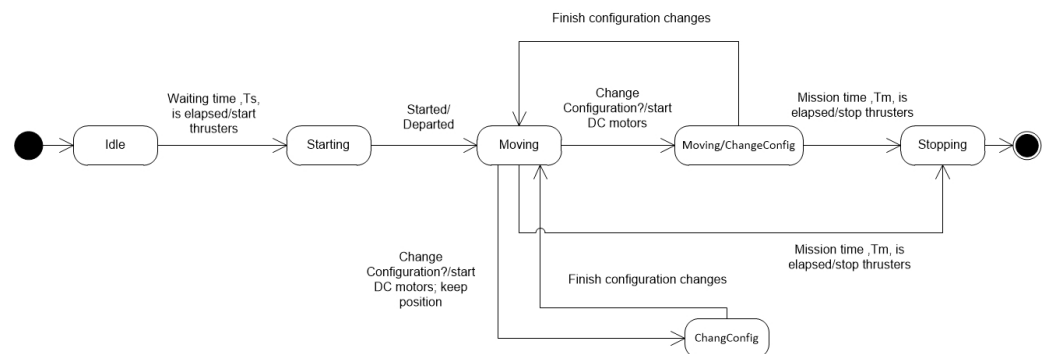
Finish configuration changes

Waiting time ,Ts, is elapsed/start thrusters

Started/ Departed

Change Configuration?/start DC motors

Mission time ,Tm, is elapsed/stop thrusters

Idle

Starting

Moving

Moving/ChangeConfig

Stopping

Change Configuration?/start DC motors; keep position

Finish configuration changes

Mission time ,Tm, is elapsed/stop thrusters

ChangConfig